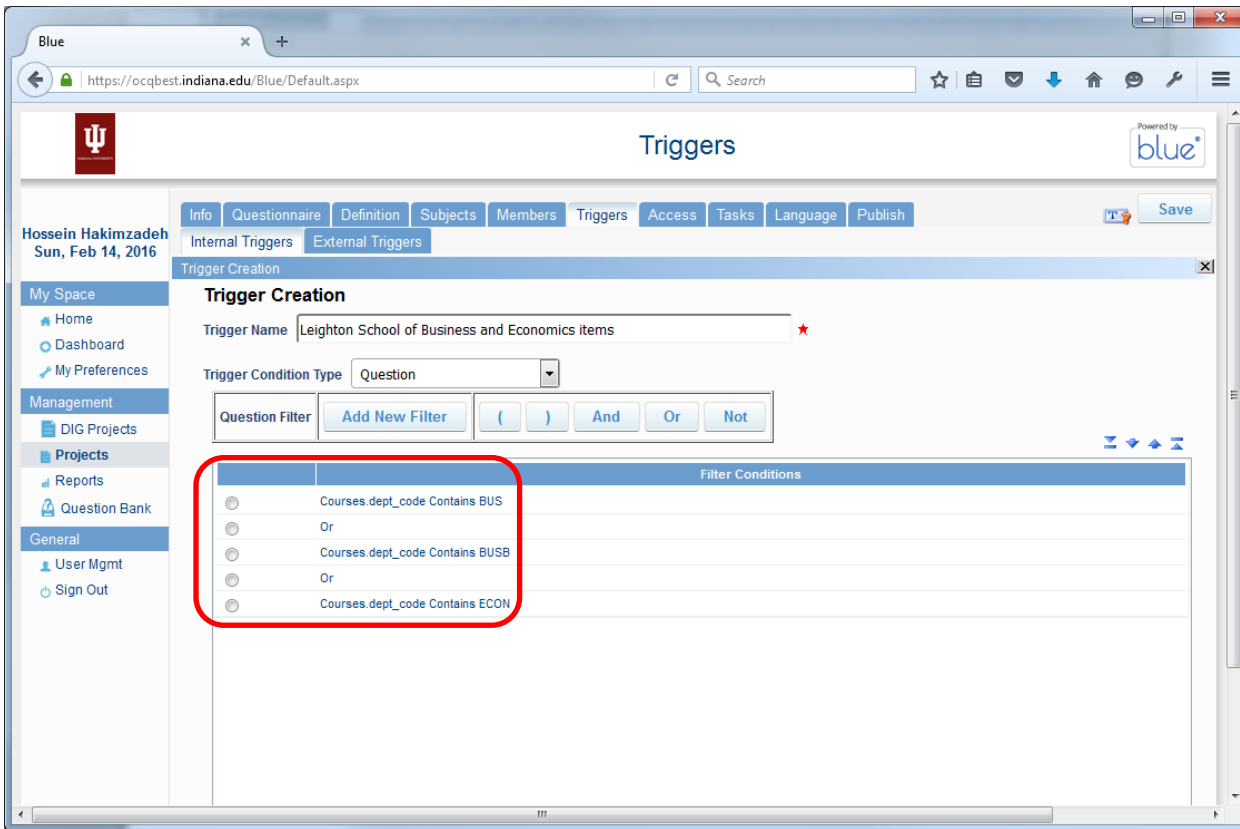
Blue

https://ocqbest.indiana.edu/Blue/Default.aspx

Search

Triggers

Powered by blue

Hossein Hakimzadeh
Sun, Feb 14, 2016

My Space
Home
Dashboard
My Preferences

Management
DIG Projects
Projects
Reports
Question Bank

General
User Mgmt
Sign Out

Info | Questionnaire | Definition | Subjects | Members | Triggers | Access | Tasks | Language | Publish

Save

Internal Triggers | External Triggers

Trigger Creation

Trigger Creation

Trigger Name Leighton School of Business and Economics items *

Trigger Condition Type Question

Question Filter | Add New Filter | ( | ) | And | Or | Not

| | Filter Conditions |
|---|---|
| | Courses.dept_code Contains BUS |
| | Or |
| | Courses.dept_code Contains BUSB |
| | Or |
| | Courses.dept_code Contains ECON |